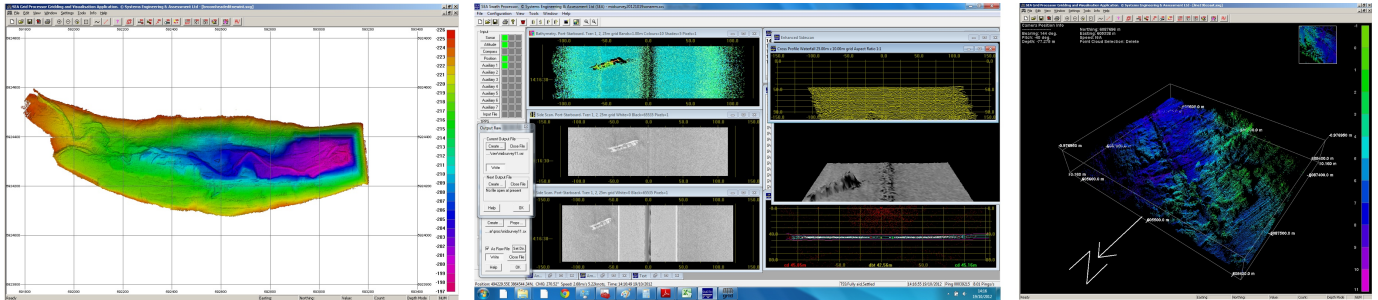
SEA Grid Processor Gridding and Visualisation Application. © Systems Engineering & Assessment Ltd

File Edit View Window Settings Tools Info Help

-226
-225
-224
-223
-222
-221
-220
-219
-218
-217
-216
-215
-214
-213
-212
-211
-210
-209
-208
-207
-206
-205
-204
-203
-202
-201
-200
-199
-198
-197

Ready

Easting Northing Value Count Depth Mode NUM

SEA Swath Processor. © Systems Engineering & Assessment Ltd

File Configuration View Tools Window Help

Input
Sonar
Altitude
Compass
Position
Auxiliary 1
Auxiliary 2
Auxiliary 3
Auxiliary 4
Auxiliary 5
Auxiliary 6
Auxiliary 7
Input File

Output Raw

Current Output File
Create... Close File

Write

Next Output File
Create... Close File

Help OK

Create Props
As Raw File Set Dir
Write Close File
Help OK

Bathymetry: Port-Starboard

Side Scan: Port-Starboard

Side Scan: Port-Starboard

Advanced Selector

Cross Profile Waterfall

100.0 50.0 0.0 50.0 100.0

150.0 100.0 50.0 0.0 50.0 100.0 150.0

Position Speed Time

SEA Grid Processor Gridding and Visualisation Application. © Systems Engineering & Assessment Ltd

File Edit View Window Settings Tools Info Help

Current Position Info
Bearing: 144 deg.
Pitch: -46 deg.
Depth: -71.275 m
Northing:
Easting:
Speed: 0.0
Point Cloud Selection: Details

Ready

Easting Northing Value Count Depth Mode NUM